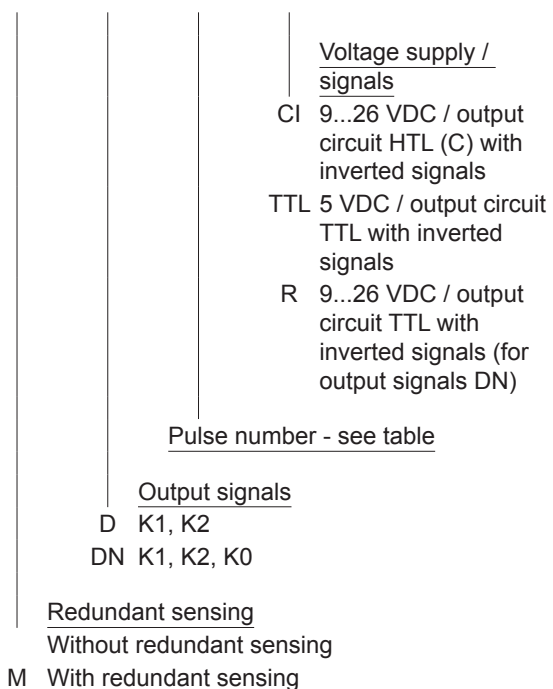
Voltage supply / signals
CI 9...26 VDC / output circuit HTL (C) with inverted signals
TTL 5 VDC / output circuit TTL with inverted signals
R 9...26 VDC / output circuit TTL with inverted signals (for output signals DN)

Pulse number - see table

Output signals
D K1, K2
DN K1, K2, K0

Redundant sensing
Without redundant sensing
M With redundant sensing